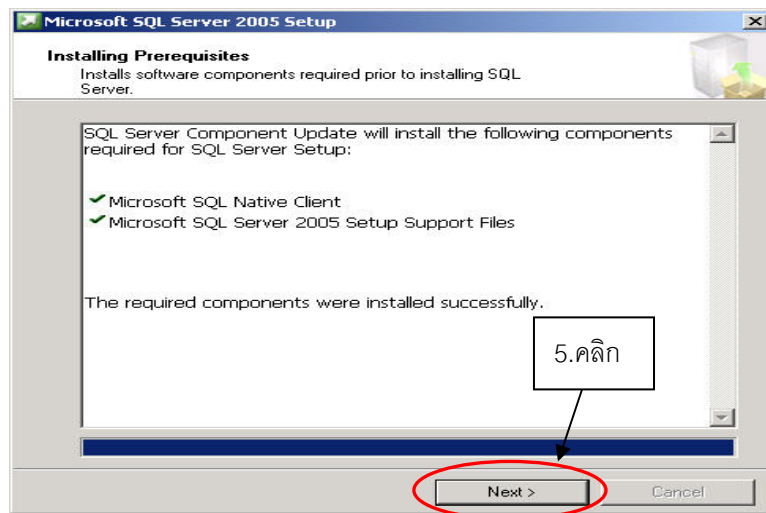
Microsoft SQL Server 2005 Setup

Installing Prerequisites
Installs software components required prior to installing SQL Server.

SQL Server Component Update will install the following components required for SQL Server Setup:

Microsoft SQL Native Client
Microsoft SQL Server 2005 Setup Support Files

The required components were installed successfully.

5.คลิก

Next >
Cancel